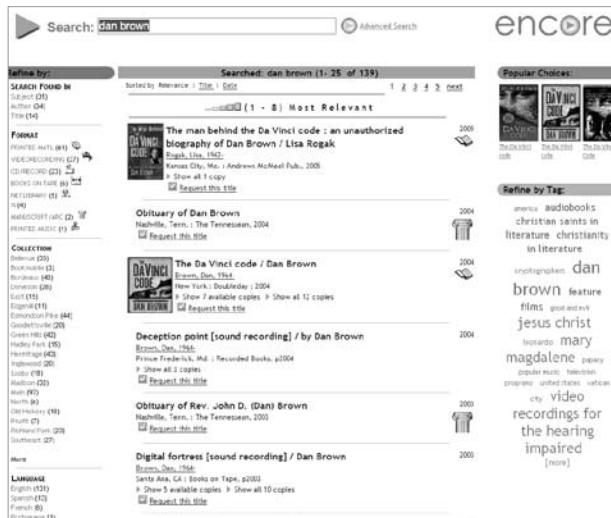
Search: dan brown

Advanced Search

encore

Refine by:

SEARCH FOUND IN
Subject (25)
Author (34)
Title (14)

FORMAT
PRINTED MATL (61)
VIDEORECORDING (27)
CD-ROM (23)
BOOKS ON TAPE (6)
NET LIBRARY (1)
? (4)
MANUSCRIPT ARC (2)
PRINTED MUSIC (1)

COLLECTION
Bellevue (25)
Bookmobile (3)
Bordeaux (40)
Donelson (26)
East (15)
Edgehill (11)
Edmondson Pike (44)
Goodlettsville (20)
Green Hills (42)
Hadley Park (15)
Hermitage (43)
Inglewood (20)
Looby (18)
Madison (32)
Main (97)
North (8)
Old Hickory (10)
Pruitt (7)
Richland Park (20)
Southeast (27)

More

LANGUAGE
English (131)
Spanish (10)
French (8)
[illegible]

Searched: dan brown (1- 25 of 139)

Sorted by Relevance | Title | Date

1 2 3 4 5 next

(1 - 8) Most Relevant

The man behind the Da Vinci code : an unauthorized biography of Dan Brown / Lisa Rogak
Rogak, Lisa, 1962-
Kansas City, Mo. : Andrews McMeel Pub., 2005
Show all 1 copy
Request this title
2005

Obituary of Dan Brown
Nashville, Tenn. : The Tennessean, 2004
Request this title
2004

The Da Vinci code / Dan Brown
Brown, Dan, 1964-
New York : Doubleday ; 2004
Show 7 available copies Show all 12 copies
Request this title
2004

Deception point [sound recording] / by Dan Brown
Brown, Dan, 1964-
Prince Frederick, Md. : Recorded Books, p2004
Show all 1 copies
Request this title
2004

Obituary of Rev. John D. (Dan) Brown
Nashville, Tenn. : The Tennessean, 2003
Request this title
2003

Digital fortress [sound recording] / Dan Brown
Brown, Dan, 1964-
Santa Ana, CA : Books on Tape, p2003
Show 5 available copies Show all 10 copies
Request this title
2003

Popular Choices:

Refine by Tag:
america audiobooks christian saints in literature christianity in literature cryptographers dan brown feature films good and evil jesus christ leonardo mary magdalene papacy popular music television programs united states vatican city video recordings for the hearing impaired
[more]